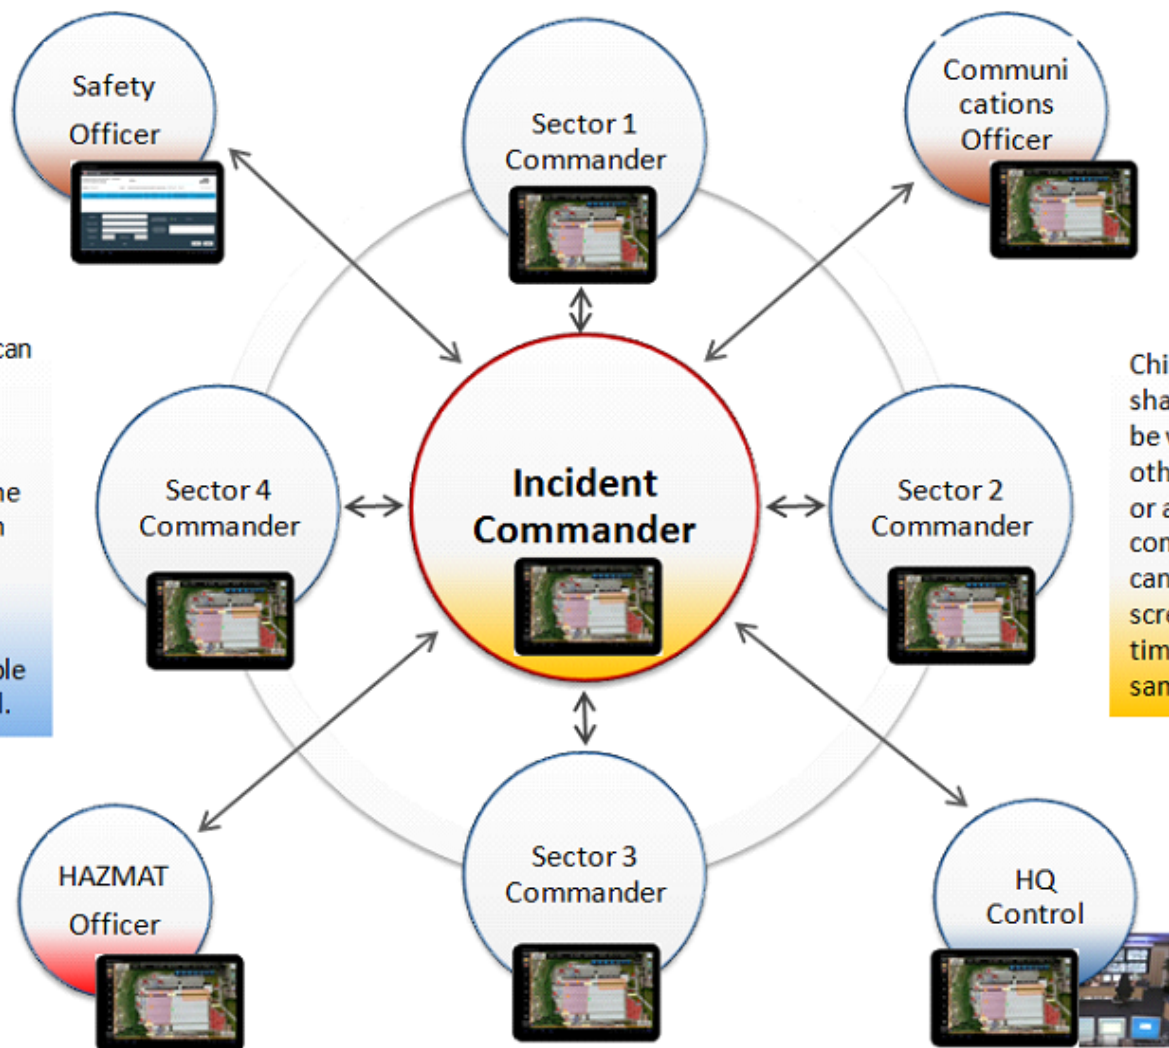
Safety Officer

Sector 1 Commander

Communi cations Officer

can

ne
n

ble
l.

Sector 4 Commander

Incident Commander

Sector 2 Commander

Chi
sha
be v
oth
or a
con
can
scr
tim
san

HAZMAT Officer

Sector 3 Commander

HQ Control